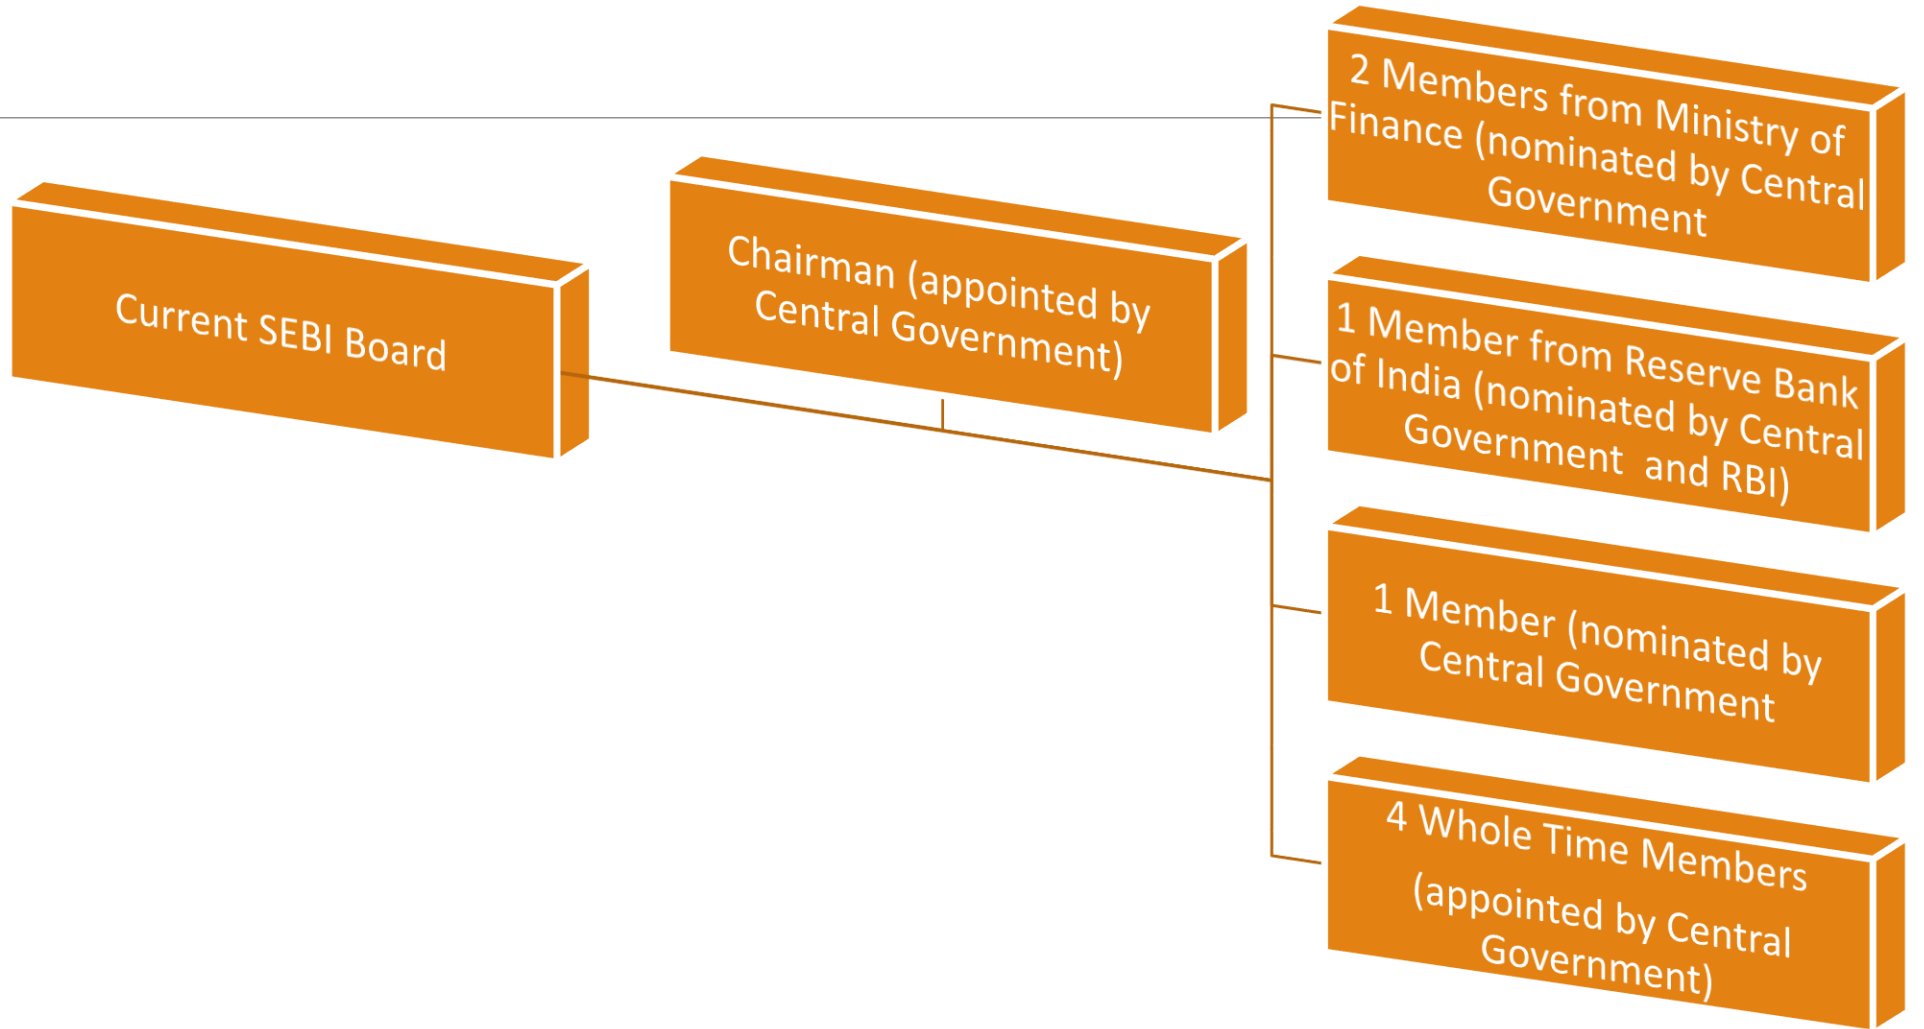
Current SEBI Board

Chairman (appointed by Central Government)

2 Members from Ministry of Finance (nominated by Central Government

1 Member from Reserve Bank of India (nominated by Central Government and RBI)

1 Member (nominated by Central Government

4 Whole Time Members (appointed by Central Government)